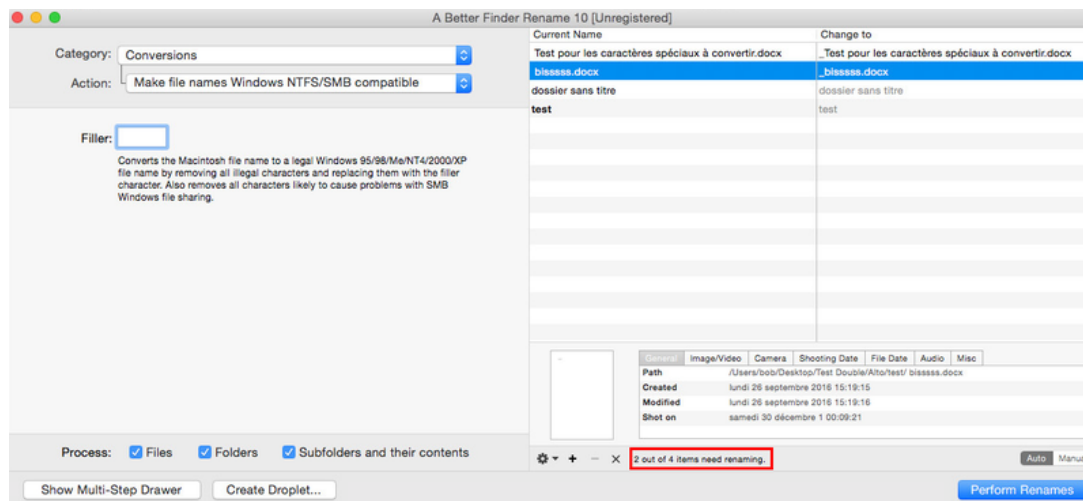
A Better Finder Rename 10 [Unregistered]

Category: Conversions

Action: Make file names Windows NTFS/SMB compatible

Filler:

Converts the Macintosh file name to a legal Windows 95/98/Me/NT4/2000/XP file name by removing all illegal characters and replacing them with the filler character. Also removes all characters likely to cause problems with SMB Windows file sharing.

| Current Name | Change to |
|---|---|
| Test pour les caractères spéciaux à convertir.docx | _Test pour les caractères spéciaux à convertir.docx |
| bisssss.docx | _bisssss.docx |
| dossier sans titre | dossier sans titre |
| test | test |

General | Image/Video | Camera | Shooting Date | File Date | Audio | Misc

| | |
|---|---|
| Path | /Users/bob/Desktop/Test Double/Alto/test/ bisssss.docx |
| Created | lundi 26 septembre 2016 15:19:15 |
| Modified | lundi 26 septembre 2016 15:19:16 |
| Shot on | samedi 30 décembre 1 00:09:21 |

Process: Files Folders Subfolders and their contents

2 out of 4 items need renaming.

Auto Manu

Show Multi-Step Drawer Create Droplet... Perform Renames